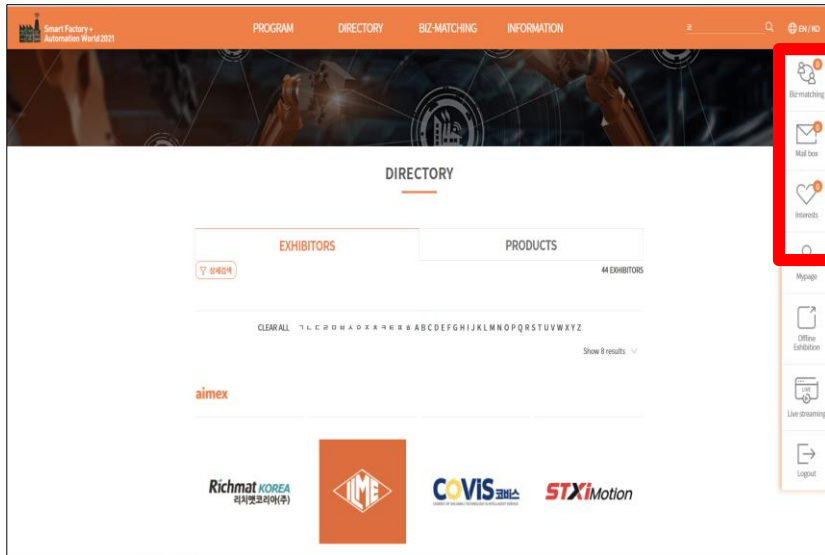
Smart Factory + Automation World 2021

PROGRAM DIRECTORY BIZ-MATCHING INFORMATION

EN/KO

0
Biz-matching

0
Mail box

0
Interests

Mypage

Offline Exhibition

Live streaming

Logout

DIRECTORY

EXHIBITORS PRODUCTS

상세검색

44 EXHIBITORS

CLEAR ALL ㄱ ㄴ ㄷ ㄹ ㅁ ㅂ ㅅ ㅇ ㅈ ㅊ ㅋ ㅌ ㅍ ㅎ A B C D E F G H I J K L M N O P Q R S T U V W X Y Z

Show 8 results

aimex

Richmat KOREA
리치맷코리아(주)

IME

COVIS 코비스

STXi Motion